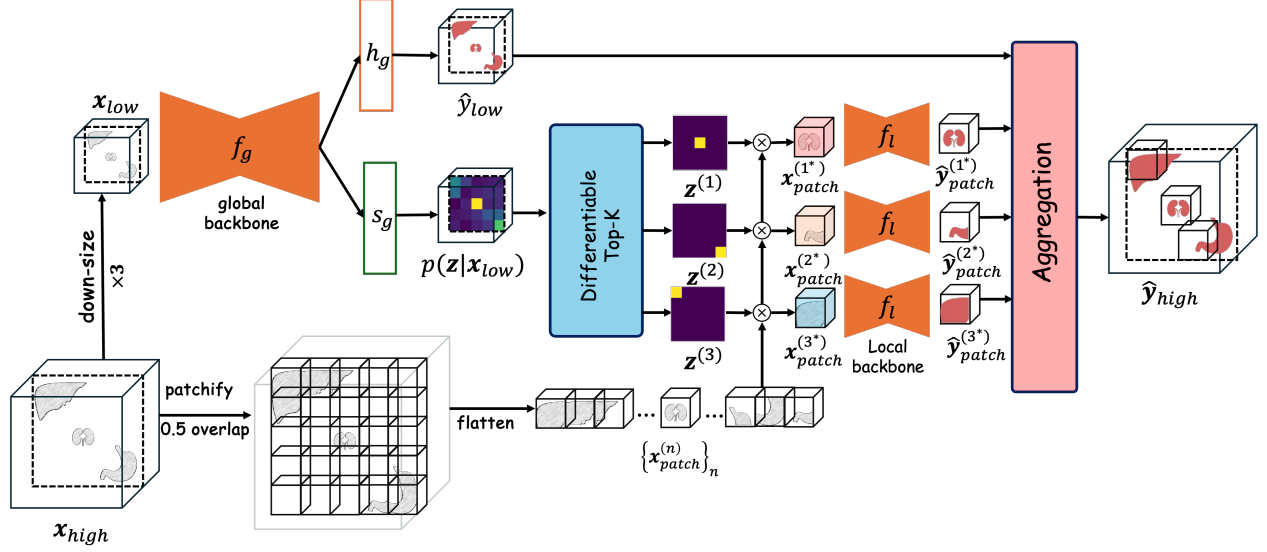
$h_g$

$\hat{y}_{low}$

$\boldsymbol{x}_{low}$

$f_g$

global backbone

$s_g$

$p(\boldsymbol{z}|\boldsymbol{x}_{low})$

Differentiable Top-K

$\boldsymbol{z}^{(1)}$

$\boldsymbol{z}^{(2)}$

$\boldsymbol{z}^{(3)}$

$\boldsymbol{x}_{patch}^{(1^*)}$

$\boldsymbol{x}_{patch}^{(2^*)}$

$\boldsymbol{x}_{patch}^{(3^*)}$

$f_l$

$f_l$

$f_l$

Local backbone

$\hat{\boldsymbol{y}}_{patch}^{(1^*)}$

$\hat{\boldsymbol{y}}_{patch}^{(2^*)}$

$\hat{\boldsymbol{y}}_{patch}^{(3^*)}$

Aggregation

$\hat{\boldsymbol{y}}_{high}$

down-size

×3

patchify

0.5 overlap

flatten

$\{\boldsymbol{x}_{patch}^{(n)}\}_n$

$\boldsymbol{x}_{high}$